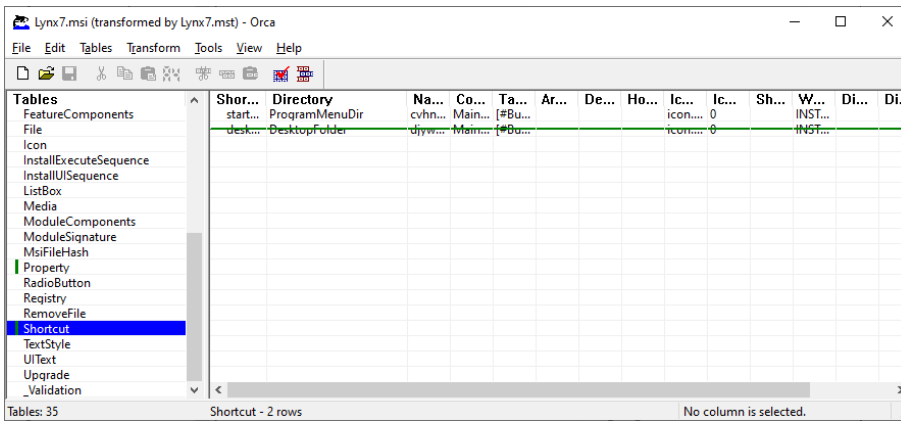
Lynx7.msi (transformed by Lynx7.mst) - Orca

File Edit Tables Transform Tools View Help

| Tables |
|---|
| FeatureComponents |
| File |
| Icon |
| InstallExecuteSequence |
| InstallUISequence |
| ListBox |
| Media |
| ModuleComponents |
| ModuleSignature |
| MsiFileHash |
| Property |
| RadioButton |
| Registry |
| RemoveFile |
| Shortcut |
| TextStyle |
| UIText |
| Upgrade |
| _Validation |

| Shor... | Directory | Na... | Co... | Ta... | Ar... | De... | Ho... | Ic... | Ic... | Sh... | W... | Di... | Di. |
|---|---|---|---|---|---|---|---|---|---|---|---|---|---|
| start... | ProgramMenuDir | cvhn... | Main... | [#Bu... | | | | icon.... | 0 | | INST... | | |
| desk... | DesktopFolder | djyw... | Main... | [#Bu... | | | | icon.... | 0 | | INST... | | |

Tables: 35 Shortcut - 2 rows No column is selected.